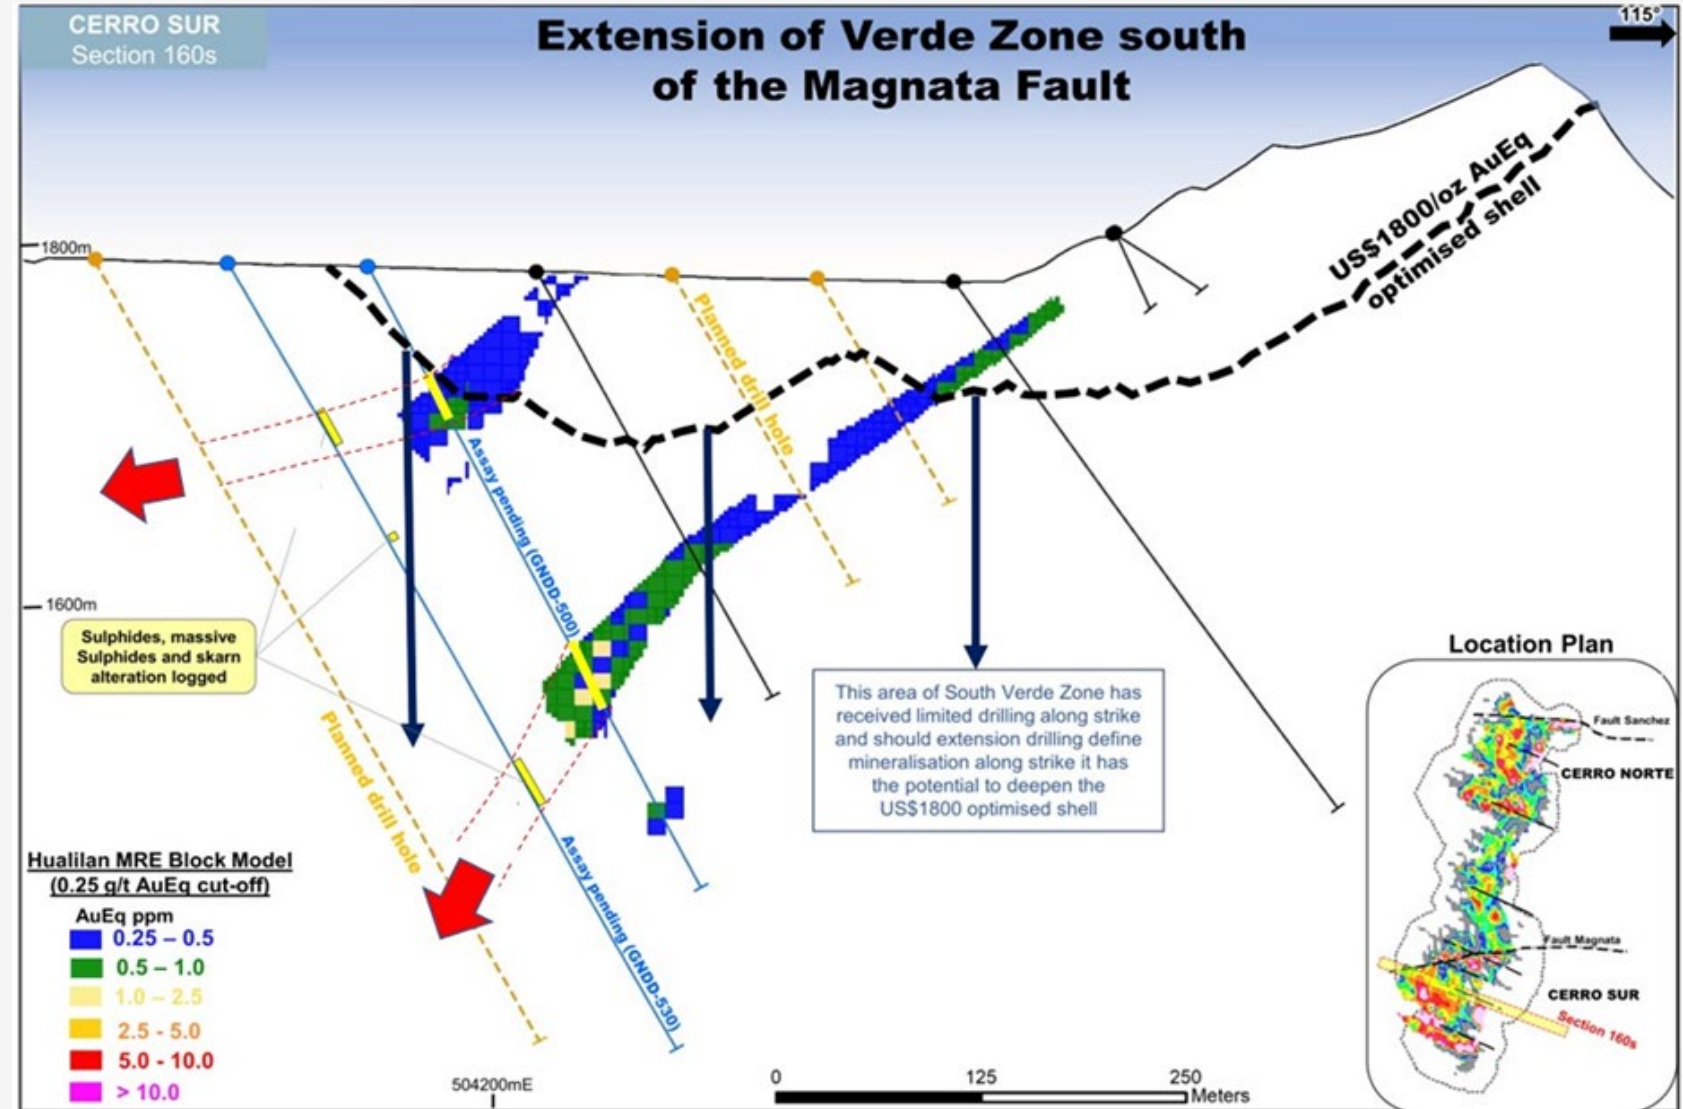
CERRO SUR
Section 160s

Extension of Verde Zone south of the Magnata Fault

115°

US$1800/oz AuEq optimised shell

1800m

Planned drill hole

Assay pending (GNDD-500)

1600m

Sulphides, massive Sulphides and skarn alteration logged

Planned drill hole

Assay pending (GNDD-530)

This area of South Verde Zone has received limited drilling along strike and should extension drilling define mineralisation along strike it has the potential to deepen the US$1800 optimised shell

Location Plan

Fault Sanchez

CERRO NORTE

Fault Magnata

CERRO SUR

Section 160s

Hualilan MRE Block Model
(0.25 g/t AuEq cut-off)

AuEq ppm
0.25 – 0.5
0.5 – 1.0
1.0 – 2.5
2.5 - 5.0
5.0 - 10.0
> 10.0

504200mE

0
125
250
Meters